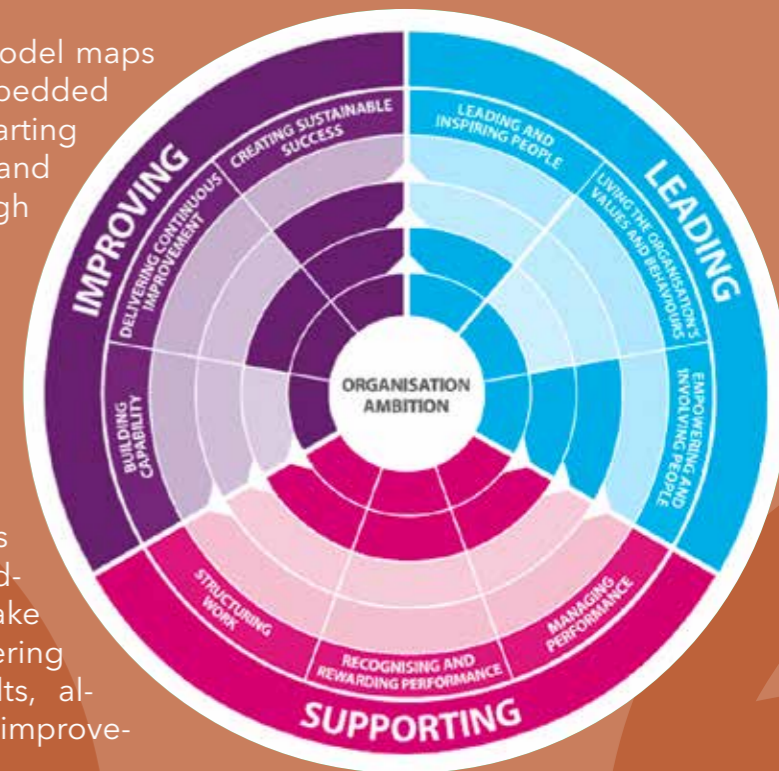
odel maps
pedded
arting
and
gh

s
d-
ake
ering
lts, al-
improve-

IMPROVING
CREATING SUSTAINABLE SUCCESS
DELIVERING CONTINUOUS IMPROVEMENT
BUILDING CAPABILITY

LEADING
LEADING AND INSPIRING PEOPLE
LIVING THE ORGANISATION'S VALUES AND BEHAVIOURS
EMPOWERING AND INVOLVING PEOPLE

ORGANISATION AMBITION

SUPPORTING
STRUCTURING WORK
RECOGNISING AND REWARDING PERFORMANCE
MANAGING PERFORMANCE